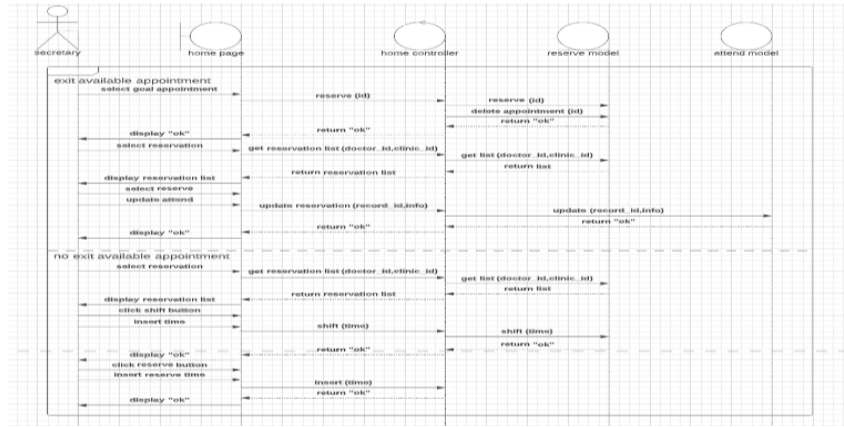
secretary
home page
home controller
reserve model
attend model

exit available appointment
select goal appointment
reserve (id)
reserve (id)
delete appointment (id)
return "ok"
display "ok"
return "ok"
select reservation
get reservation list (doctor_id,clinic_id)
get list (doctor_id,clinic_id)
return list
display reservation list
return reservation list
select reserve
update attend
update reservation (record_id,info)
update (record_id,info)
return "ok"
display "ok"
return "ok"

no exit available appointment
select reservation
get reservation list (doctor_id,clinic_id)
get list (doctor_id,clinic_id)
return list
display reservation list
return reservation list
click shift button
insert time
shift (time)
shift (time)
return "ok"
display "ok"
return "ok"
click reserve button
insert reserve time
insert (time)
return "ok"
display "ok"